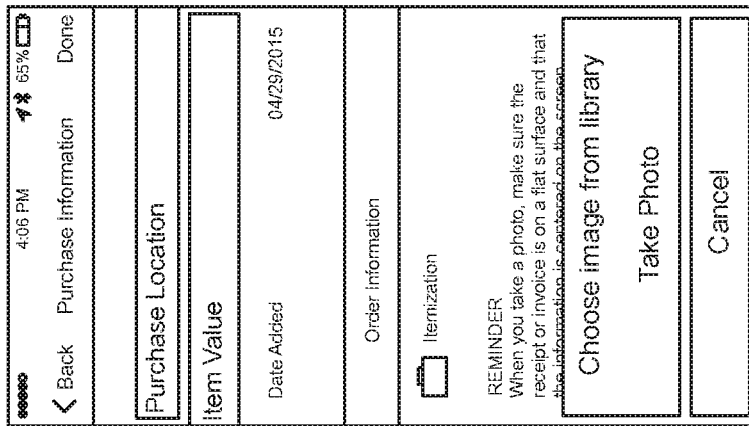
4:06 PM 65%

Back Purchase Information Done

Purchase Location

Item Value

Date Added 04/29/2015

Order Information

Itemization

REMINDER
When you take a photo, make sure the receipt or invoice is on a flat surface and that the information is centered on the screen

Choose image from library

Take Photo

Cancel